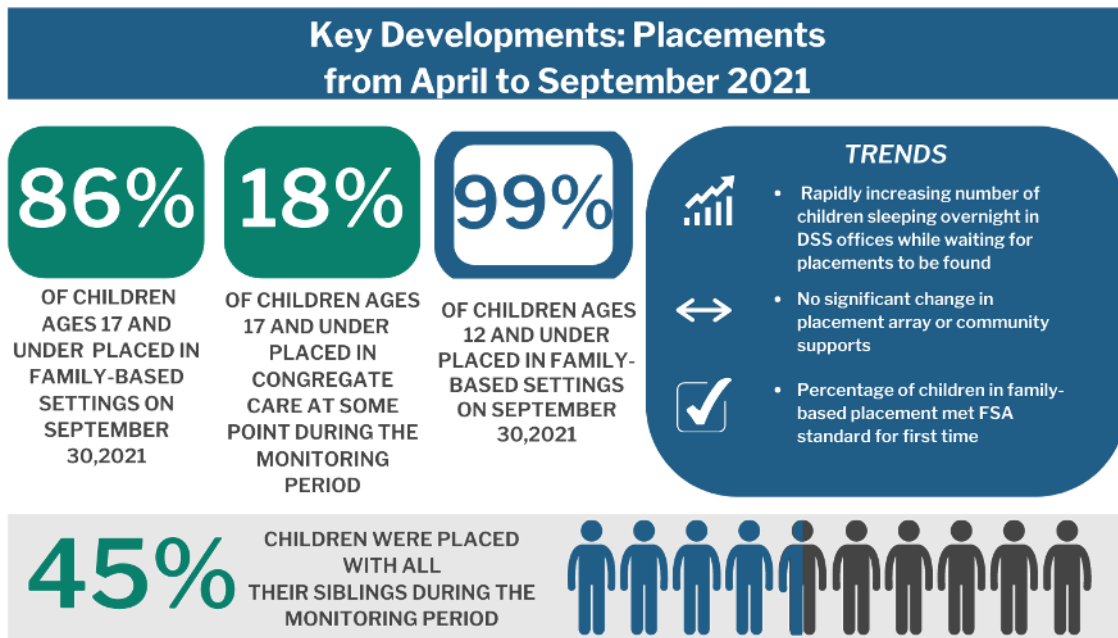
Key Developments: Placements from April to September 2021

86%

OF CHILDREN AGES 17 AND UNDER PLACED IN FAMILY-BASED SETTINGS ON SEPTEMBER 30,2021

18%

OF CHILDREN AGES 17 AND UNDER PLACED IN CONGREGATE CARE AT SOME POINT DURING THE MONITORING PERIOD

99%

OF CHILDREN AGES 12 AND UNDER PLACED IN FAMILY-BASED SETTINGS ON SEPTEMBER 30,2021

TRENDS

• Rapidly increasing number of children sleeping overnight in DSS offices while waiting for placements to be found

• No significant change in placement array or community supports

• Percentage of children in family-based placement met FSA standard for first time

45%

CHILDREN WERE PLACED WITH ALL THEIR SIBLINGS DURING THE MONITORING PERIOD